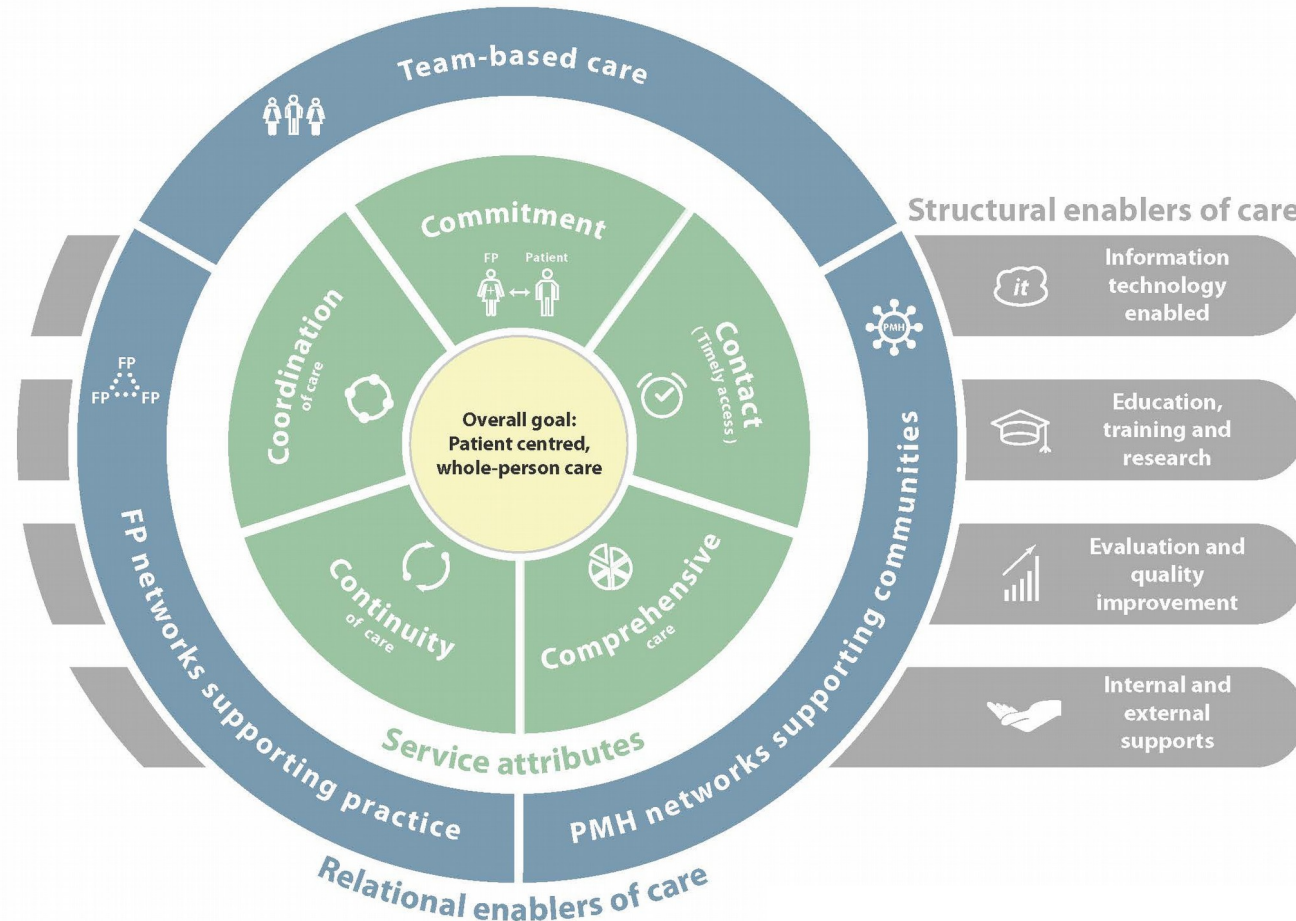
Team-based care

Structural enablers of care

Information technology enabled

Education, training and research

Evaluation and quality improvement

Internal and external supports

Commitment

FP

Patient

Coordination of care

Contact (Timely access)

Overall goal: Patient centred, whole-person care

Continuity of care

Comprehensive care

Service attributes

FP

FP

FP

PMH

it

FP networks supporting practice

PMH networks supporting communities

Relational enablers of care